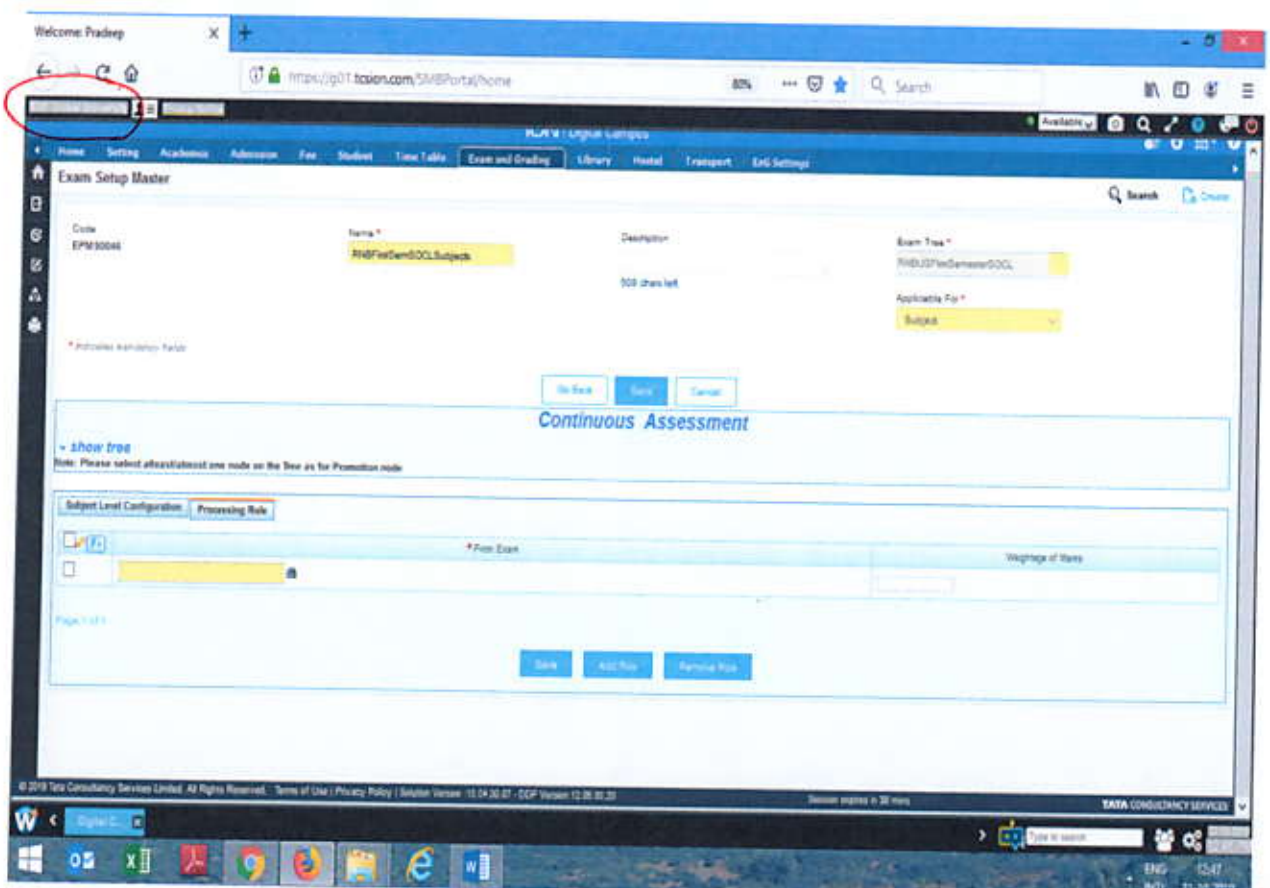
Welcome: Pradeep

https://g01.tcsion.com/SMBPortal/home

80%

Search

Available

ION | Digital Campus

Home Setting Academics Admission Fee Student Time Table Exam and Grading Library Hostel Transport EnG Settings

Exam Setup Master

Search Create

Code
EPM30046

Name *
RNBFirstSemSOCLSubjects

Description

500 chars left

Exam Tree *
RNBUSFirstSemesterSOCL

Applicable For *
Subject

* indicates mandatory fields

Go Back Save Cancel

Continuous Assessment

show tree

Note: Please select atleast/atmost one node on the Tree as for Promotion mode

Subject Level Configuration Processing Rule

| | *From Exam | Weightage of Marks |
|---|---|---|
| | | |

Page 1 of 1

Save Add Row Remove Row

© 2019 Tata Consultancy Services Limited. All Rights Reserved. Terms of Use | Privacy Policy | Solution Version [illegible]

Session expires in 30 mins

TATA CONSULTANCY SERVICES

Digital C...

Type to search

ENG

12:47